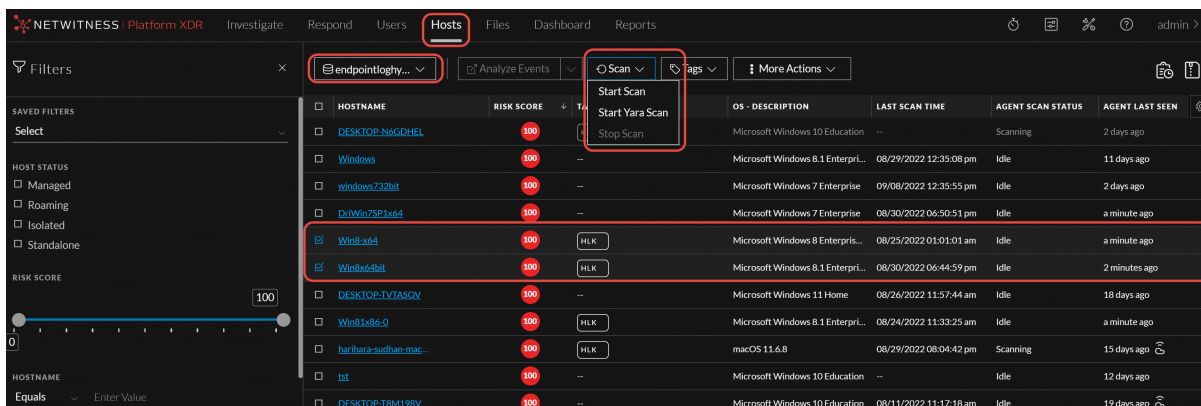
NETWITNESS | Platform XDR Investigate Respond Users Hosts Files Dashboard Reports admin >

Filters ×

endpointloghy...
Analyze Events
Scan
Tags
More Actions

Start Scan
Start Yara Scan
Stop Scan

SAVED FILTERS
Select

HOST STATUS
☐ Managed
☐ Roaming
☐ Isolated
☐ Standalone

RISK SCORE
100
0

HOSTNAME
Equals Enter Value

| | HOSTNAME | RISK SCORE | TA | OS - DESCRIPTION | LAST SCAN TIME | AGENT SCAN STATUS | AGENT LAST SEEN |
|---|---|---|---|---|---|---|---|
| ☐ | DESKTOP-N6GDHEL | 100 | | Microsoft Windows 10 Education | -- | Scanning | 2 days ago |
| ☐ | Windows | 100 | -- | Microsoft Windows 8.1 Enterpris... | 08/29/2022 12:35:08 pm | Idle | 11 days ago |
| ☐ | windows732bit | 100 | -- | Microsoft Windows 7 Enterprise | 09/08/2022 12:35:55 pm | Idle | 2 days ago |
| ☐ | DriWin7SP1x64 | 100 | -- | Microsoft Windows 7 Enterprise | 08/30/2022 06:50:51 pm | Idle | a minute ago |
| ☑ | Win8-x64 | 100 | HLK | Microsoft Windows 8 Enterpris... | 08/25/2022 01:01:01 am | Idle | a minute ago |
| ☑ | Win8x64bit | 100 | HLK | Microsoft Windows 8.1 Enterpri... | 08/30/2022 06:44:59 pm | Idle | 2 minutes ago |
| ☐ | DESKTOP-TVTASOV | 100 | -- | Microsoft Windows 11 Home | 08/26/2022 11:57:44 am | Idle | 18 days ago |
| ☐ | Win81x86-0 | 100 | HLK | Microsoft Windows 8.1 Enterpri... | 08/24/2022 11:33:25 am | Idle | a minute ago |
| ☐ | harihara-sudhan-mac... | 100 | HLK | macOS 11.6.8 | 08/29/2022 08:04:42 pm | Scanning | 15 days ago |
| ☐ | tst | 100 | -- | Microsoft Windows 10 Education | -- | Idle | 12 days ago |
| ☐ | DESKTOP-T8M198V | 100 | -- | Microsoft Windows 10 Education | 08/11/2022 11:17:18 am | Idle | 19 days ago |